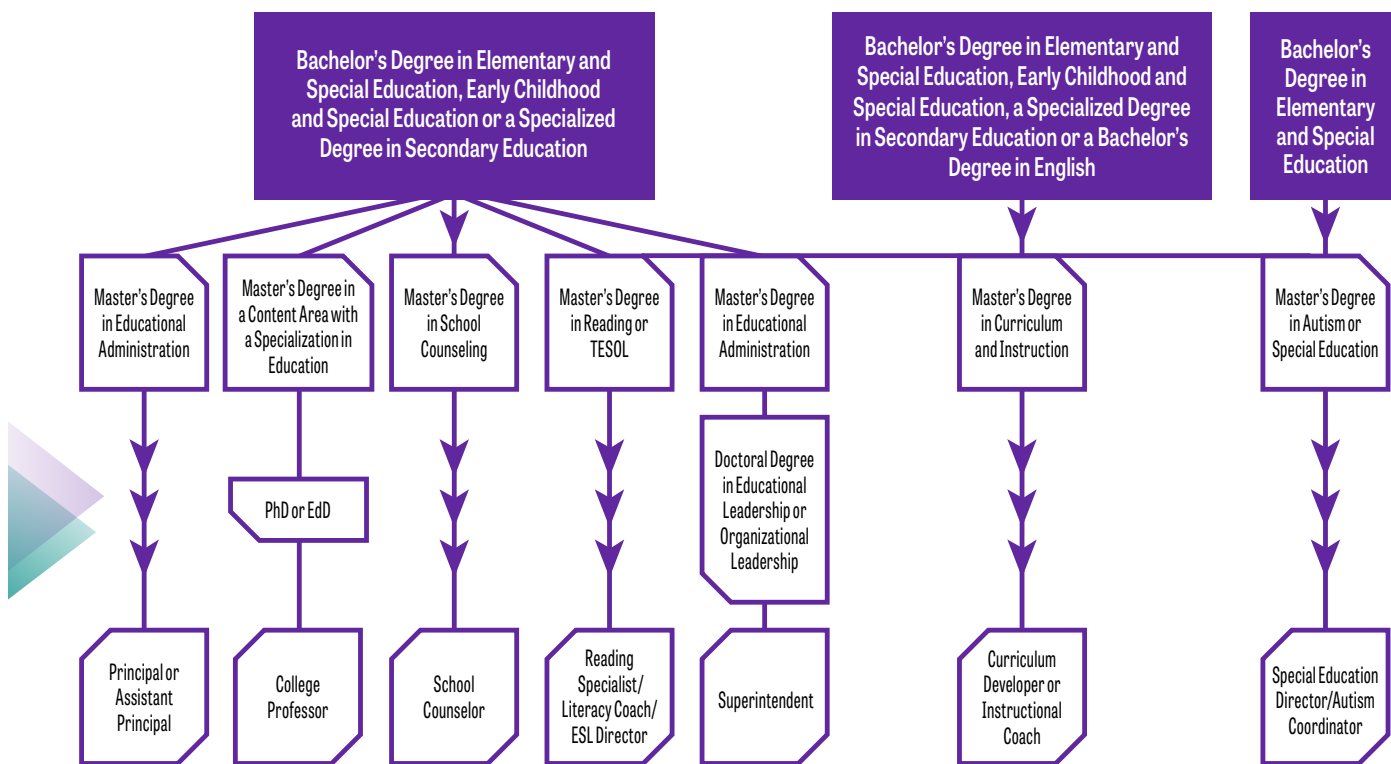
Bachelor's Degree in Elementary and Special Education, Early Childhood and Special Education or a Specialized Degree in Secondary Education

Bachelor's Degree in Elementary and Special Education, Early Childhood and Special Education, a Specialized Degree in Secondary Education or a Bachelor's Degree in English

Bachelor's Degree in Elementary and Special Education

Master's Degree in Educational Administration

Master's Degree in a Content Area with a Specialization in Education

Master's Degree in School Counseling

Master's Degree in Reading or TESOL

Master's Degree in Educational Administration

Master's Degree in Curriculum and Instruction

Master's Degree in Autism or Special Education

PhD or EdD

Doctoral Degree in Educational Leadership or Organizational Leadership

Principal or Assistant Principal

College Professor

School Counselor

Reading Specialist/ Literacy Coach/ ESL Director

Superintendent

Curriculum Developer or Instructional Coach

Special Education Director/Autism Coordinator